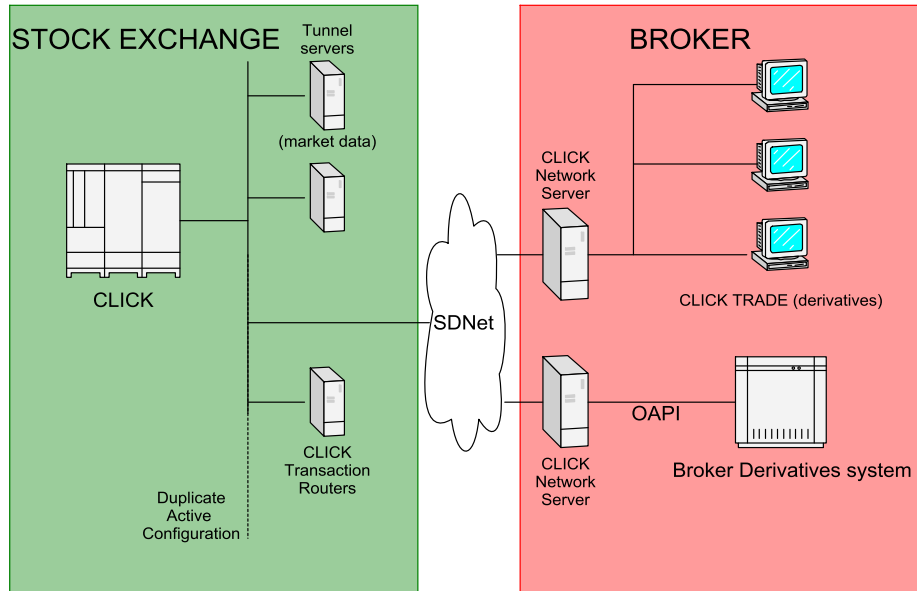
STOCK EXCHANGE

Tunnel servers

(market data)

CLICK

CLICK Transaction Routers

Duplicate Active Configuration

SDNet

BROKER

CLICK Network Server

CLICK TRADE (derivatives)

CLICK Network Server

OAPI

Broker Derivatives system